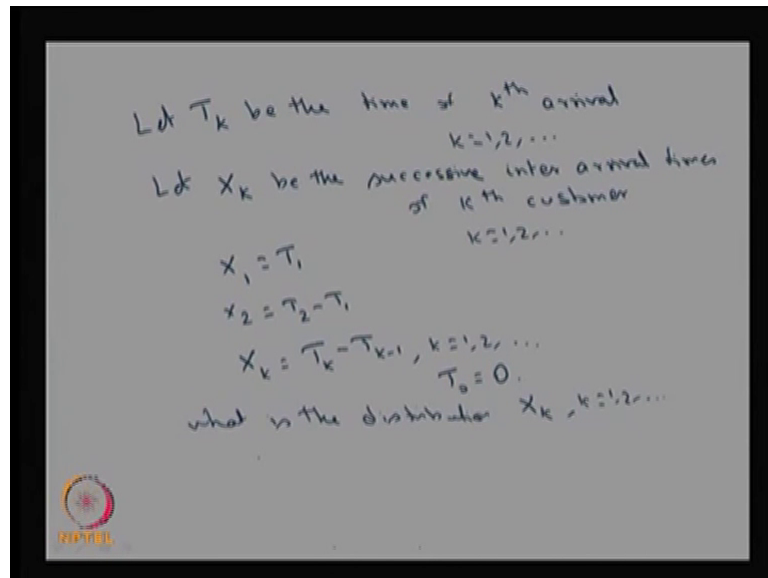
Let $T_k$ be the time of $k^{th}$ arrival
$k = 1, 2, \cdots$

Let $X_k$ be the successive inter arrival times of $k^{th}$ customer
$k = 1, 2, \cdots$

$X_1 = T_1$

$X_2 = T_2 - T_1$

$X_k = T_k - T_{k-1}$, $k = 1, 2, \cdots$

$T_0 = 0$.

what is the distribution $X_k$, $k = 1, 2, \cdots$

NPTEL